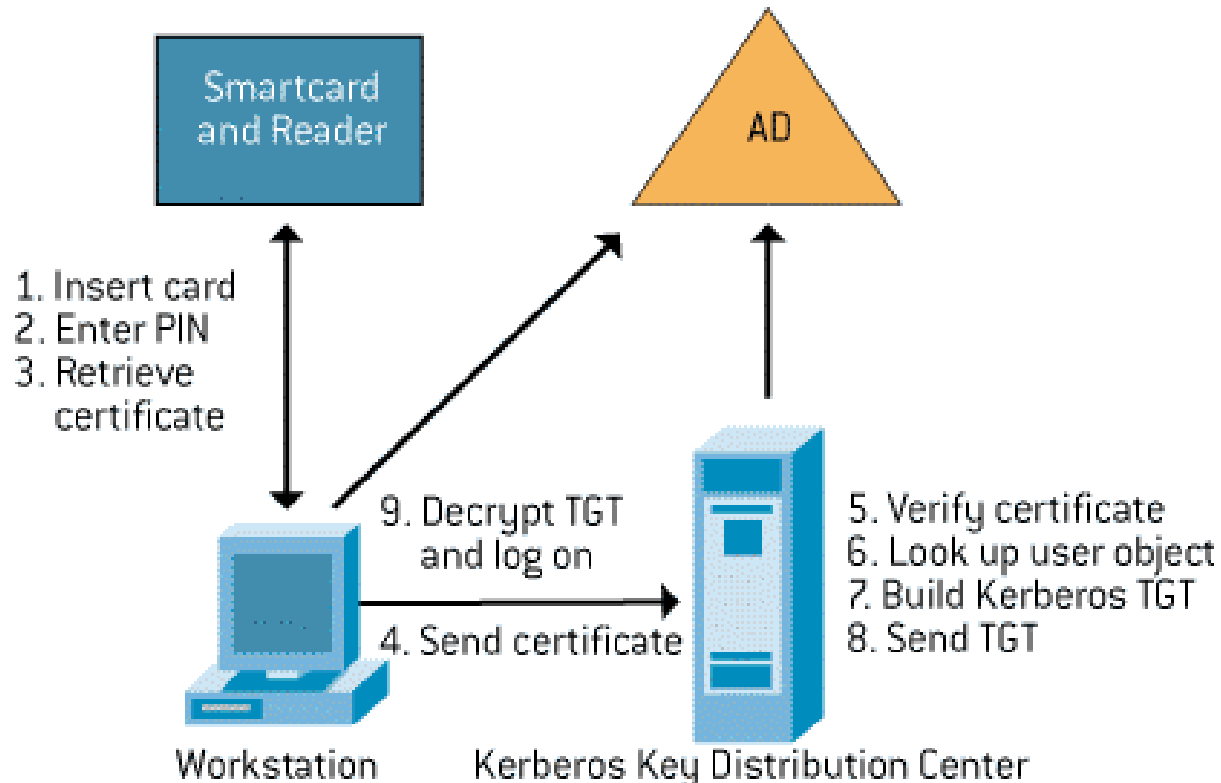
Smartcard and Reader

AD

1. Insert card
2. Enter PIN
3. Retrieve certificate

9. Decrypt TGT and log on

5. Verify certificate
6. Look up user object
7. Build Kerberos TGT
8. Send TGT

4. Send certificate

Workstation

Kerberos Key Distribution Center